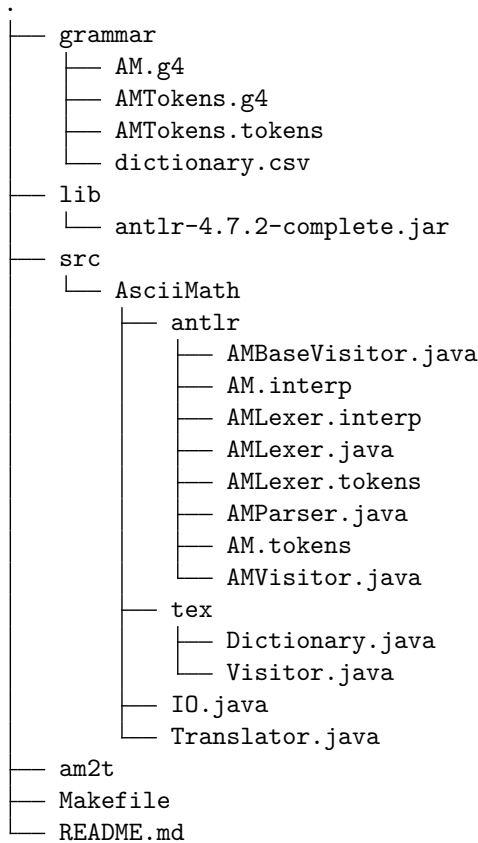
.
├── grammar
│   ├── AM.g4
│   ├── AMTokens.g4
│   ├── AMTokens.tokens
│   └── dictionary.csv
├── lib
│   └── antlr-4.7.2-complete.jar
├── src
│   └── AsciiMath
│       ├── antlr
│       │   ├── AMBaseVisitor.java
│       │   ├── AM.interp
│       │   ├── AMLexer.interp
│       │   ├── AMLexer.java
│       │   ├── AMLexer.tokens
│       │   ├── AMParser.java
│       │   ├── AM.tokens
│       │   └── AMVisitor.java
│       ├── tex
│       │   ├── Dictionary.java
│       │   └── Visitor.java
│       ├── IO.java
│       └── Translator.java
├── am2t
├── Makefile
└── README.md